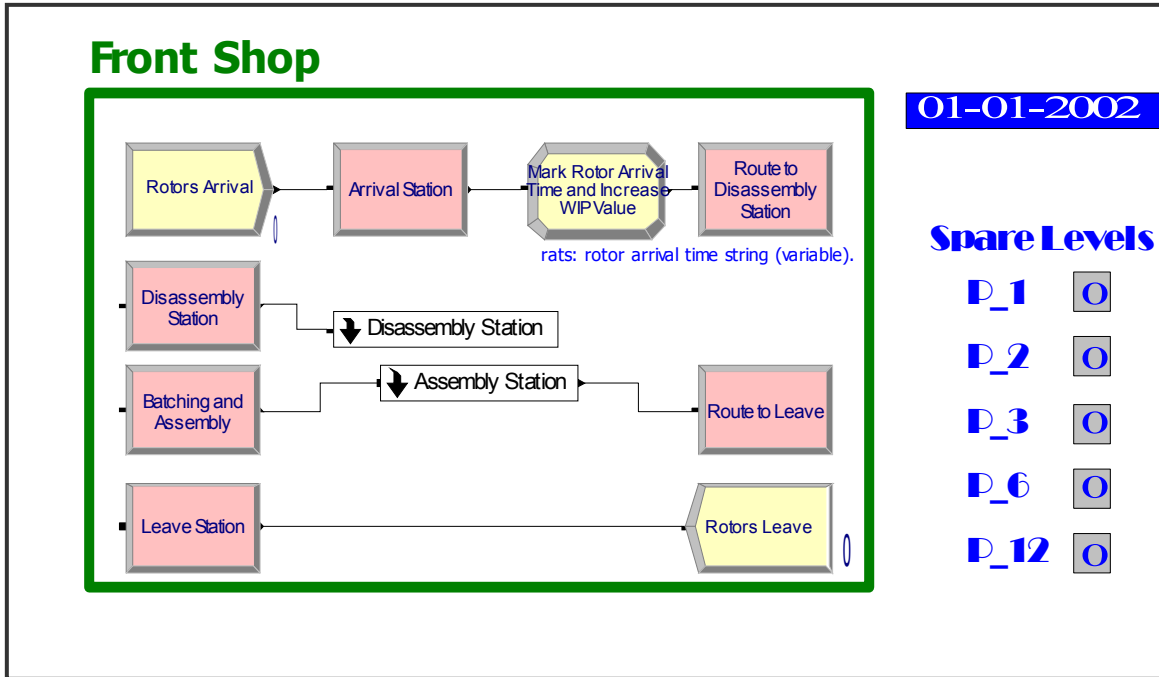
Front Shop

Rotors Arrival
0
Arrival Station
Mark Rotor Arrival Time and Increase WIP Value
Route to Disassembly Station
rats: rotor arrival time string (variable).

Disassembly Station
Disassembly Station

Batching and Assembly
Assembly Station
Route to Leave

Leave Station
Rotors Leave
0

01-01-2002

Spare Levels
P_1 0
P_2 0
P_3 0
P_6 0
P_12 0